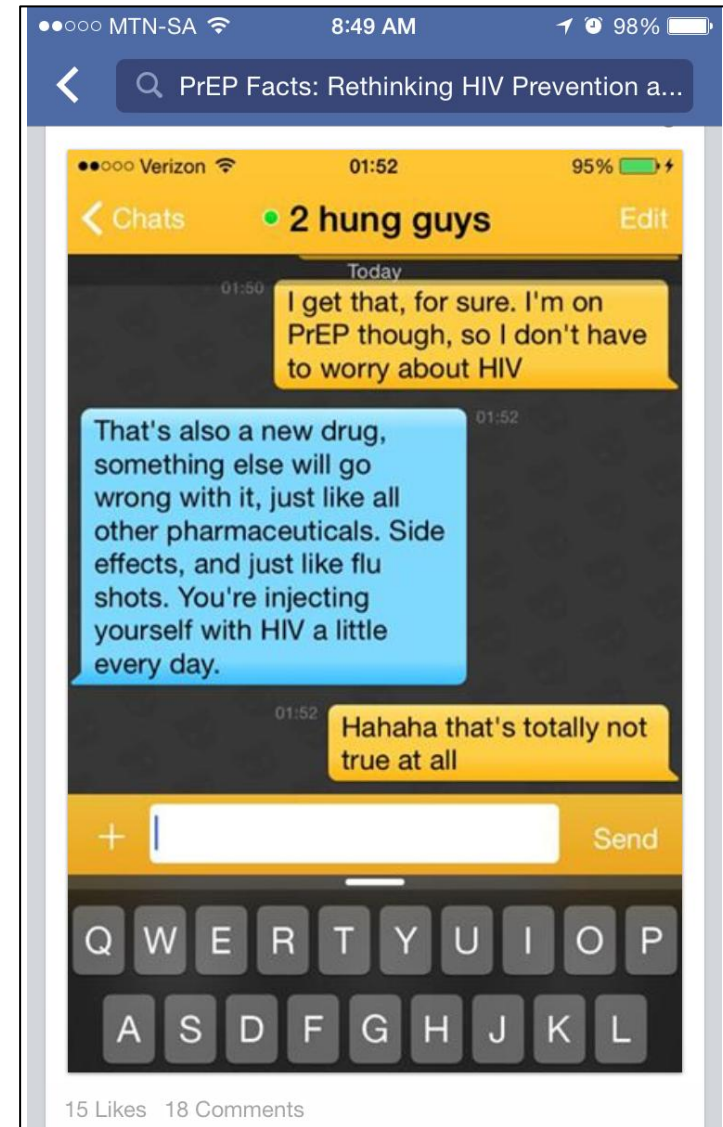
●●○○○ MTN-SA 8:49 AM 98%

PrEP Facts: Rethinking HIV Prevention a...

●●○○○ Verizon 01:52 95%

Chats 2 hung guys Edit

Today

01:50

I get that, for sure. I'm on PrEP though, so I don't have to worry about HIV

01:52

That's also a new drug, something else will go wrong with it, just like all other pharmaceuticals. Side effects, and just like flu shots. You're injecting yourself with HIV a little every day.

01:52

Hahaha that's totally not true at all

+

Send

Q W E R T Y U I O P

A S D F G H J K L

15 Likes 18 Comments